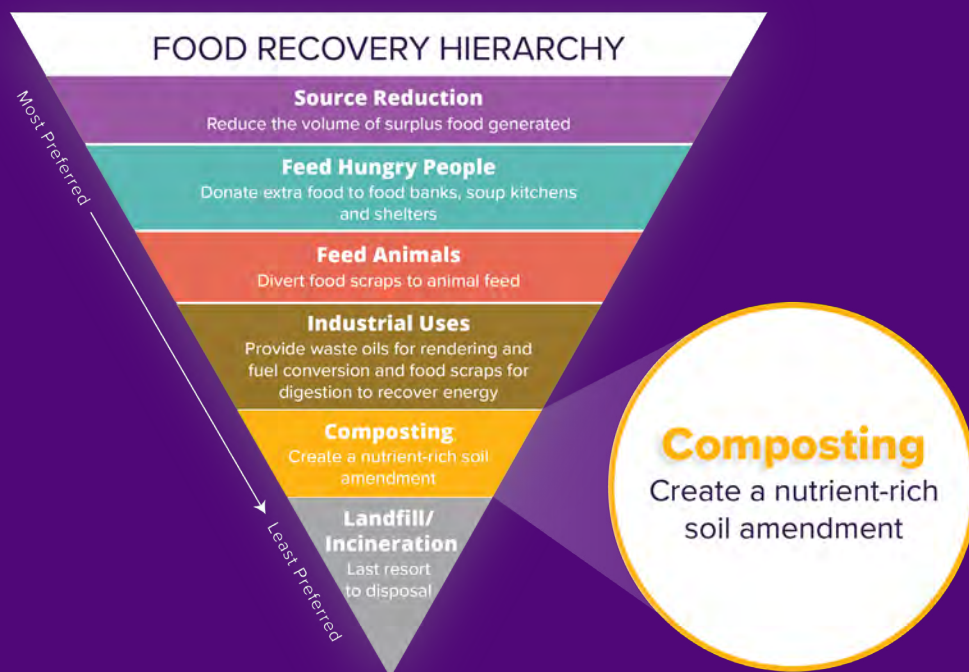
FOOD RECOVERY HIERARCHY

Most Preferred

Source Reduction
Reduce the volume of surplus food generated

Feed Hungry People
Donate extra food to food banks, soup kitchens and shelters

Feed Animals
Divert food scraps to animal feed

Industrial Uses
Provide waste oils for rendering and fuel conversion and food scraps for digestion to recover energy

Composting
Create a nutrient-rich soil amendment

Landfill/ Incineration
Last resort to disposal

Least Preferred

Composting
Create a nutrient-rich soil amendment